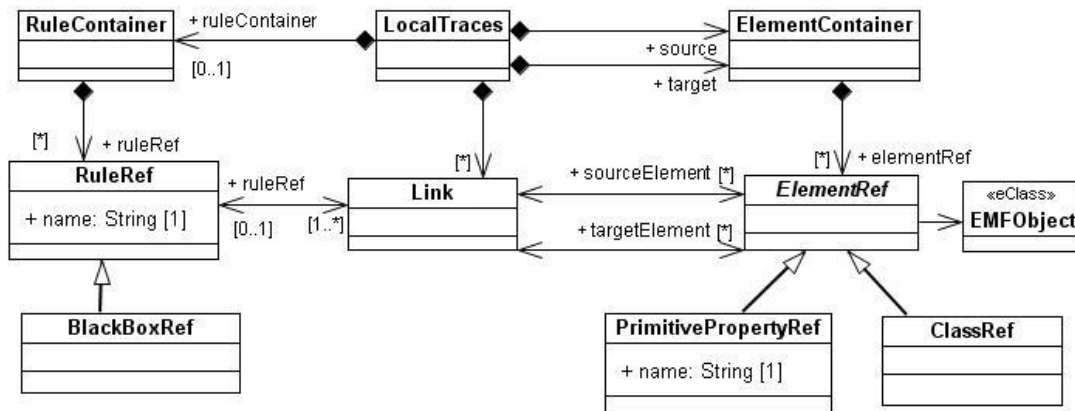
RuleContainer
+ ruleContainer
[0..1]
LocalTraces
+ source
+ target
ElementContainer
[*]
+ ruleRef
RuleRef
+ name: String [1]
+ ruleRef
[0..1]
[1..*]
[*]
Link
+ sourceElement [*]
+ targetElement [*]
[*]
+ elementRef
ElementRef
«eClass»
EMFObject
BlackBoxRef
PrimitivePropertyRef
+ name: String [1]
ClassRef